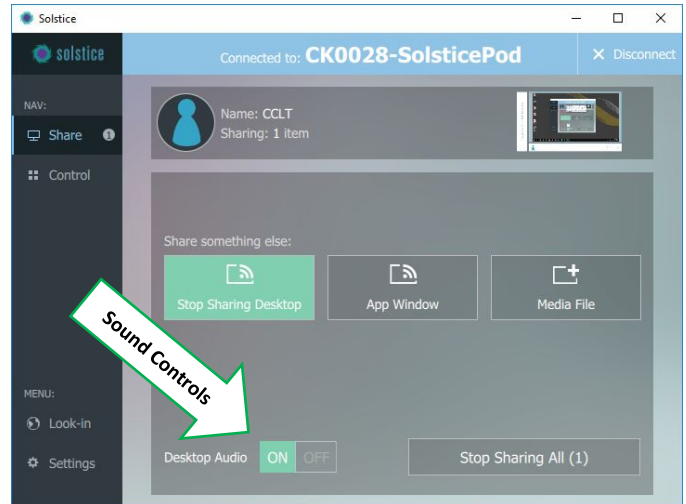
Solstice

solstice

Connected to: CK0028-SolsticePod

× Disconnect

NAV:

Share 1

Control

Name: CCLT
Sharing: 1 item

Share something else:

Stop Sharing Desktop

App Window

Media File

Sound Controls

MENU:

Look-in

Settings

Desktop Audio ON OFF

Stop Sharing All (1)